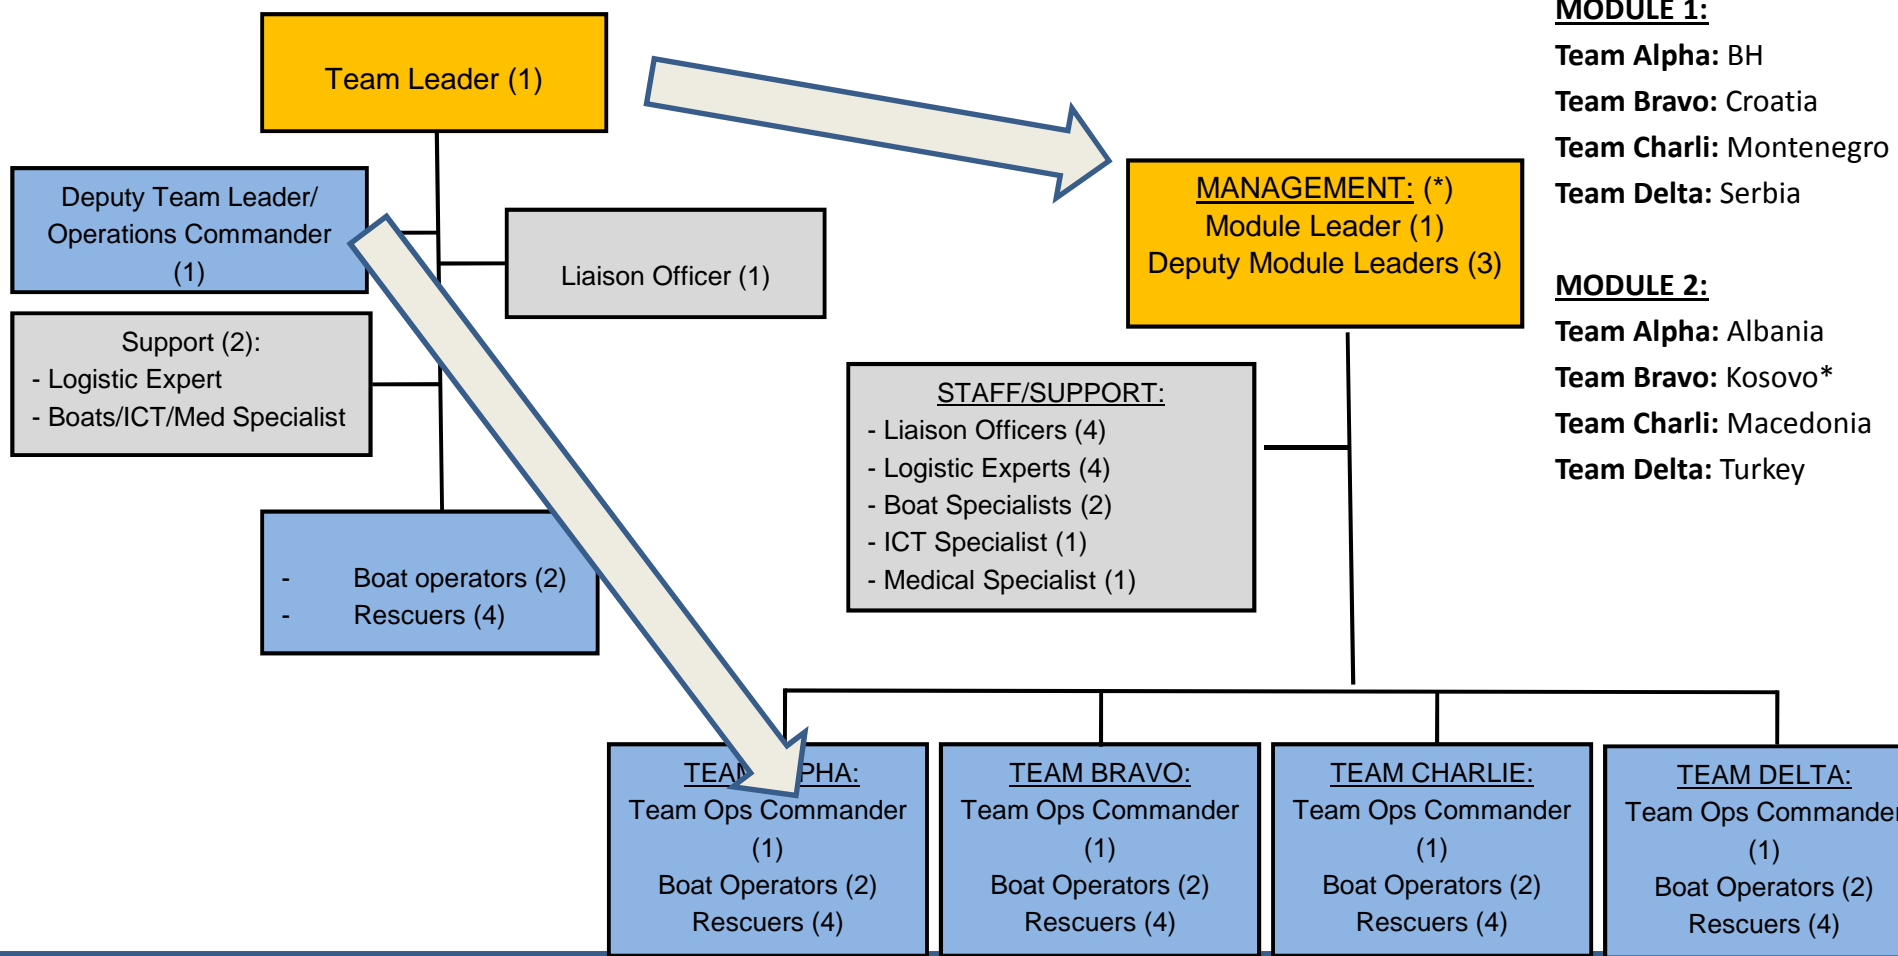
Team Leader (1)

Deputy Team Leader/ Operations Commander (1)

Liaison Officer (1)

Support (2):
- Logistic Expert
- Boats/ICT/Med Specialist

- Boat operators (2)
- Rescuers (4)

MANAGEMENT: (*)
Module Leader (1)
Deputy Module Leaders (3)

STAFF/SUPPORT:
- Liaison Officers (4)
- Logistic Experts (4)
- Boat Specialists (2)
- ICT Specialist (1)
- Medical Specialist (1)

MODULE 1:
Team Alpha: BH
Team Bravo: Croatia
Team Charli: Montenegro
Team Delta: Serbia

MODULE 2:
Team Alpha: Albania
Team Bravo: Kosovo*
Team Charli: Macedonia
Team Delta: Turkey

TEA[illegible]PHA:
Team Ops Commander (1)
Boat Operators (2)
Rescuers (4)

TEAM BRAVO:
Team Ops Commander (1)
Boat Operators (2)
Rescuers (4)

TEAM CHARLIE:
Team Ops Commander (1)
Boat Operators (2)
Rescuers (4)

TEAM DELTA:
Team Ops Commande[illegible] (1)
Boat Operators (2)
Rescuers (4)